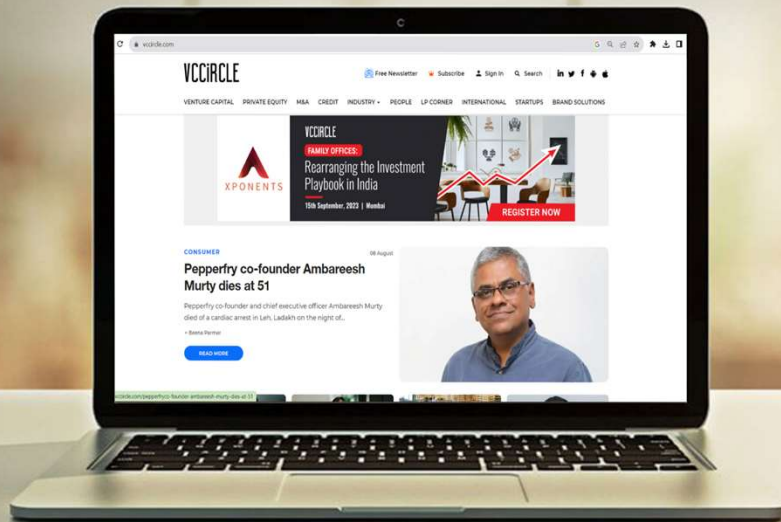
vccircle.com

VCCIRCLE

Free Newsletter Subscribe Sign In Search

VENTURE CAPITAL PRIVATE EQUITY M&A CREDIT INDUSTRY PEOPLE LP CORNER INTERNATIONAL STARTUPS BRAND SOLUTIONS

XPONENTS

VCCIRCLE

FAMILY OFFICES:

Rearranging the Investment Playbook in India

15th September, 2023 | Mumbai

REGISTER NOW

CONSUMER

08 August

Pepperfry co-founder Ambareesh Murty dies at 51

Pepperfry co-founder and chief executive officer Ambareesh Murty died of a cardiac arrest in Leh, Ladakh on the night of...

Beena Parmar

READ MORE

vccircle.com/pepperfry-co-founder-ambareesh-murty-dies-at-51